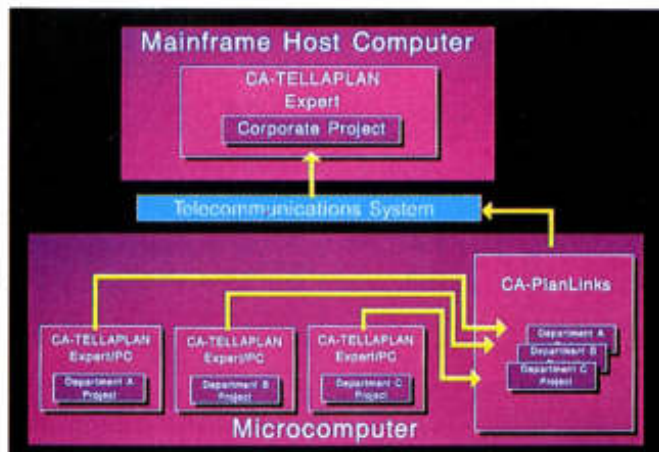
Mainframe Host Computer

CA-TELLAPLAN Expert

Corporate Project

Telecommunications System

CA-PlanLinks

Department A

Department B

Department C

CA-TELLAPLAN Expert/PC

Department A Project

CA-TELLAPLAN Expert/PC

Department B Project

CA-TELLAPLAN Expert/PC

Department C Project

Microcomputer